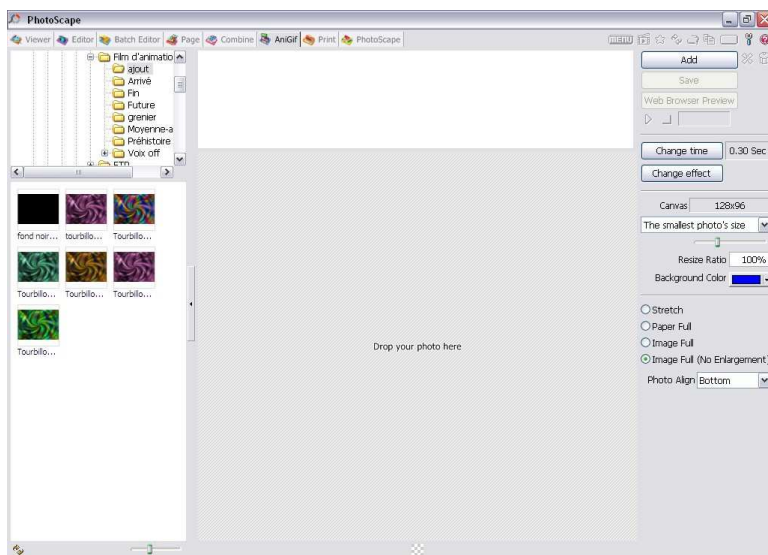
PhotoScape

Viewer Editor Batch Editor Page Combine AniGif Print PhotoScape

MENU

Film d'animatio
ajout
Arrivé
Fin
Future
grenier
Moyenne-a
Préhistoire
Voix off
FTP

fond noir... tourbillo... Tourbillo...
Tourbillo... Tourbillo... Tourbillo...
Tourbillo...

Drop your photo here

Add
Save
Web Browser Preview

Change time 0.30 Sec
Change effect

Canvas 128x96
The smallest photo's size
Resize Ratio 100%
Background Color

Stretch
Paper Full
Image Full
Image Full (No Enlargement)
Photo Align Bottom